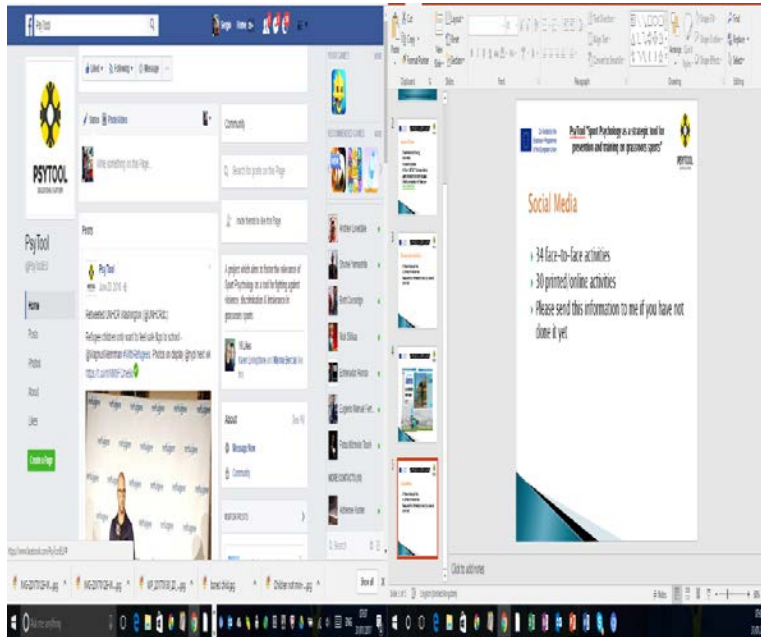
PsyTool

PSYTOOL

PsyTool

Home

Posts

Photos

About

Likes

Create a Page

Community

Search for posts on this Page

Invite friends to like this Page

About

Message Now

Community

PsyTool

Retweeted UNHCR Washington (@UNHCRdc):

Social Media

PsyTool "Sport Psychology as a strategic tool for prevention and training on grassroots sports"

PSYTOOL

› 34 face-to-face activities

› 30 printed/online activities

› Please send this information to me if you have not done it yet

Click to add notes